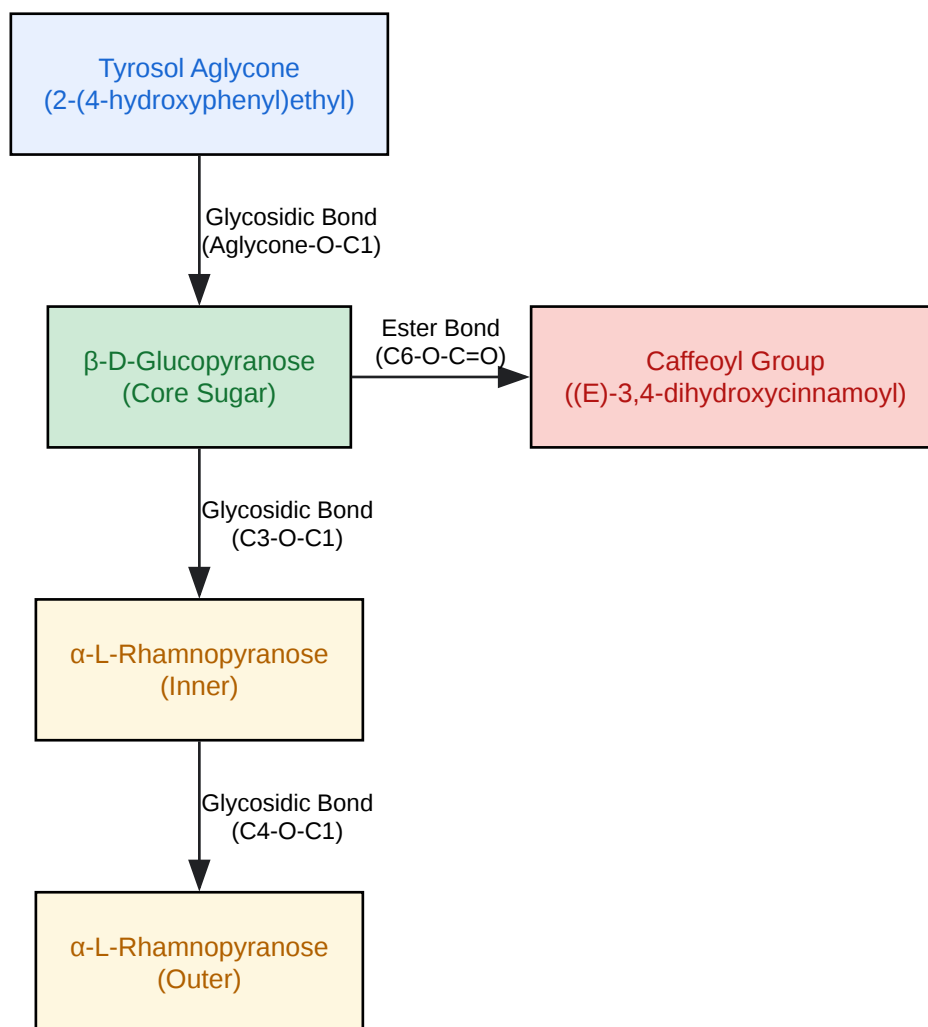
Tyrosol Aglycone
(2-(4-hydroxyphenyl)ethyl)

Glycosidic Bond
(Aglycone-O-C1)

β-D-Glucopyranose
(Core Sugar)

Ester Bond
(C6-O-C=O)

Caffeoyl Group
((E)-3,4-dihydroxycinnamoyl)

Glycosidic Bond
(C3-O-C1)

α-L-Rhamnopyranose
(Inner)

Glycosidic Bond
(C4-O-C1)

α-L-Rhamnopyranose
(Outer)